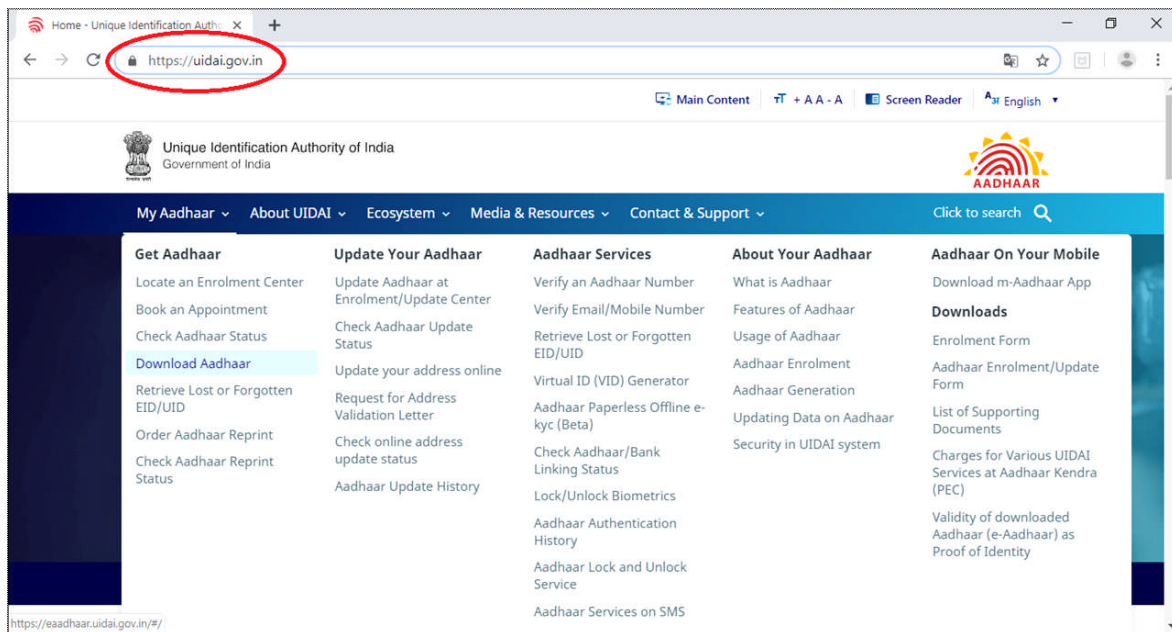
Home - Unique Identification Autho ×
+
https://uidai.gov.in
Main Content  + A A - A  Screen Reader  English ▾
Unique Identification Authority of India
Government of India
AADHAAR
My Aadhaar ⌄  About UIDAI ⌄  Ecosystem ⌄  Media & Resources ⌄  Contact & Support ⌄  Click to search

Get Aadhaar
Locate an Enrolment Center
Book an Appointment
Check Aadhaar Status
Download Aadhaar
Retrieve Lost or Forgotten EID/UID
Order Aadhaar Reprint
Check Aadhaar Reprint Status

Update Your Aadhaar
Update Aadhaar at Enrolment/Update Center
Check Aadhaar Update Status
Update your address online
Request for Address Validation Letter
Check online address update status
Aadhaar Update History

Aadhaar Services
Verify an Aadhaar Number
Verify Email/Mobile Number
Retrieve Lost or Forgotten EID/UID
Virtual ID (VID) Generator
Aadhaar Paperless Offline e-kyc (Beta)
Check Aadhaar/Bank Linking Status
Lock/Unlock Biometrics
Aadhaar Authentication History
Aadhaar Lock and Unlock Service
Aadhaar Services on SMS

About Your Aadhaar
What is Aadhaar
Features of Aadhaar
Usage of Aadhaar
Aadhaar Enrolment
Aadhaar Generation
Updating Data on Aadhaar
Security in UIDAI system

Aadhaar On Your Mobile
Download m-Aadhaar App
Downloads
Enrolment Form
Aadhaar Enrolment/Update Form
List of Supporting Documents
Charges for Various UIDAI Services at Aadhaar Kendra (PEC)
Validity of downloaded Aadhaar (e-Aadhaar) as Proof of Identity

https://eaadhaar.uidai.gov.in/#/